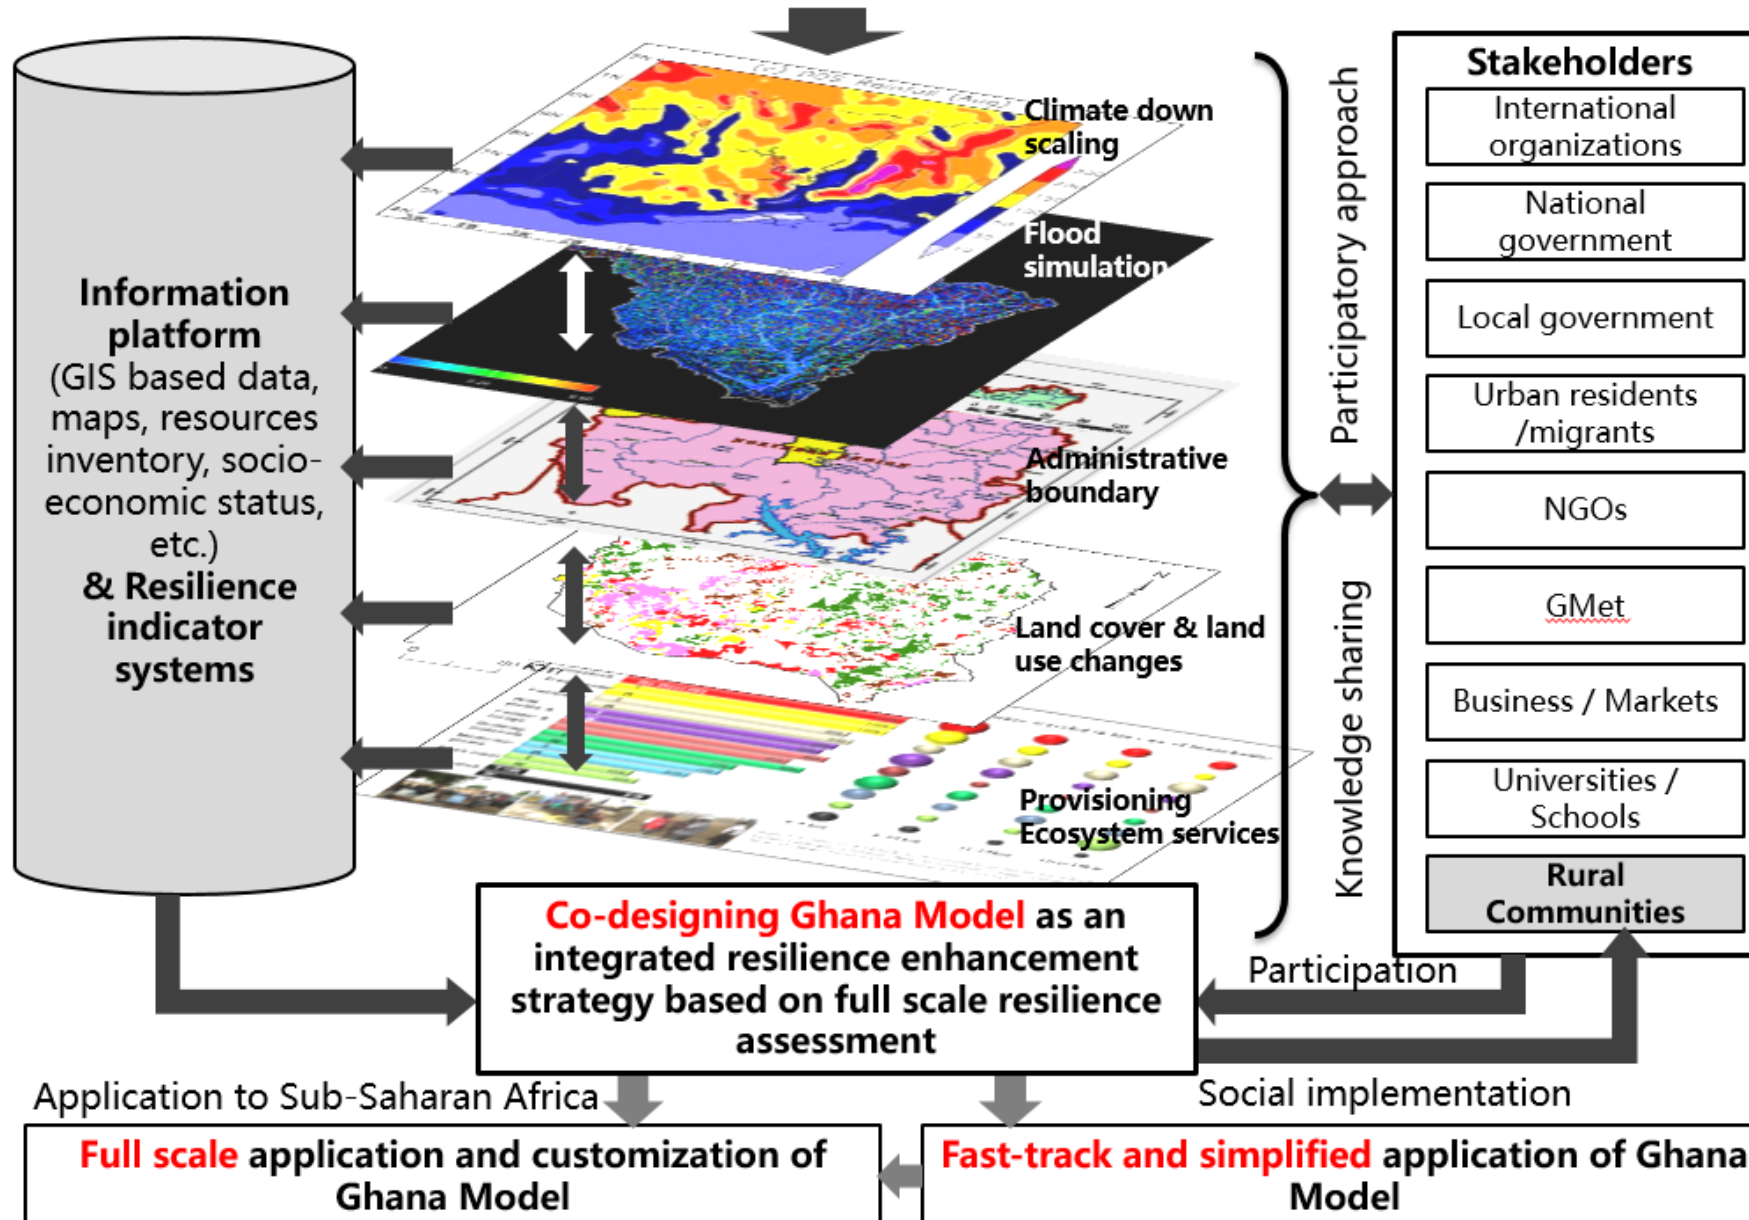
Information platform
(GIS based data, maps, resources inventory, socio-economic status, etc.)
& Resilience indicator systems

Climate down scaling

Flood simulation

Administrative boundary

Land cover & land use changes

Provisioning Ecosystem services

Participatory approach

Knowledge sharing

Stakeholders

International organizations

National government

Local government

Urban residents /migrants

NGOs

GMet

Business / Markets

Universities / Schools

Rural Communities

Co-designing Ghana Model as an integrated resilience enhancement strategy based on full scale resilience assessment

Participation

Application to Sub-Saharan Africa

Social implementation

Full scale application and customization of Ghana Model

Fast-track and simplified application of Ghana Model